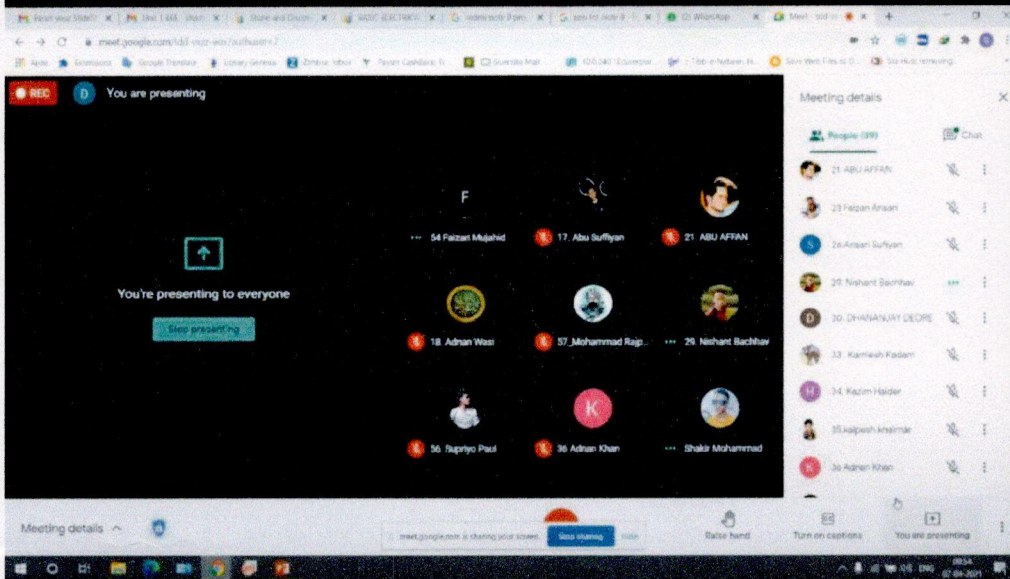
REC
D You are presenting

You're presenting to everyone
Stop presenting

F
54 Faizan Mujahid
17. Abu Suffiyan
21. ABU AFFAN
18. Adnan Wasi
57_Mohammad Rajp...
29. Nishant Bachhav
56. Supriyo Paul
K
36 Adnan Khan
Shakir Mohammad

Meeting details
People (39)
Chat
21. ABU AFFAN
23 Faizan Ansari
S 24 Ansari Sufiyan
29. Nishant Bachhav
D 30. DHANANJAY DEORE
33. Kamlesh Kadam
H 34. Kazim Haider
35.kalpesh kharmale
K 36 Adnan Khan

Meeting details
meet.google.com is sharing your screen.
Stop sharing
Hide
Raise hand
Turn on captions
You are presenting